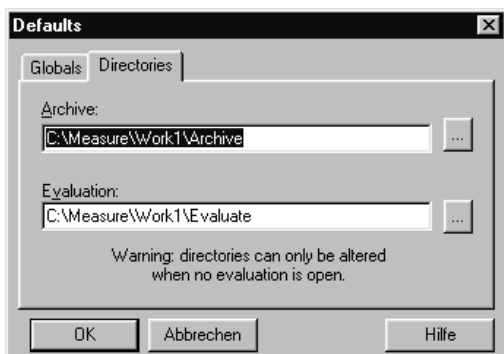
Defaults

Globals Directories

Archive:
C:\Measure\Work1\Archive ...

Evaluation:
C:\Measure\Work1\Evaluate ...

Warning: directories can only be altered when no evaluation is open.

OK Abbrechen Hilfe